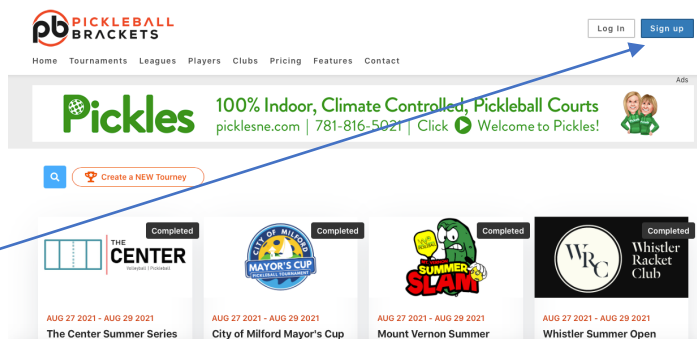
pb PICKLEBALL BRACKETS

Log In Sign up

Home Tournaments Leagues Players Clubs Pricing Features Contact

Ads

Pickles 100% Indoor, Climate Controlled, Pickleball Courts picklesne.com | 781-816-5021 | Click Welcome to Pickles!

Create a NEW Tourney

Completed
THE CENTER
Volleyball | Pickleball
AUG 27 2021 - AUG 29 2021
The Center Summer Series

Completed
CITY OF MILFORD MAYOR'S CUP PICKLEBALL TOURNAMENT
AUG 27 2021 - AUG 29 2021
City of Milford Mayor's Cup

Completed
SUMMER SLAM
AUG 27 2021 - AUG 29 2021
Mount Vernon Summer

Completed
WRC Whistler Racket Club
AUG 27 2021 - AUG 29 2021
Whistler Summer Open